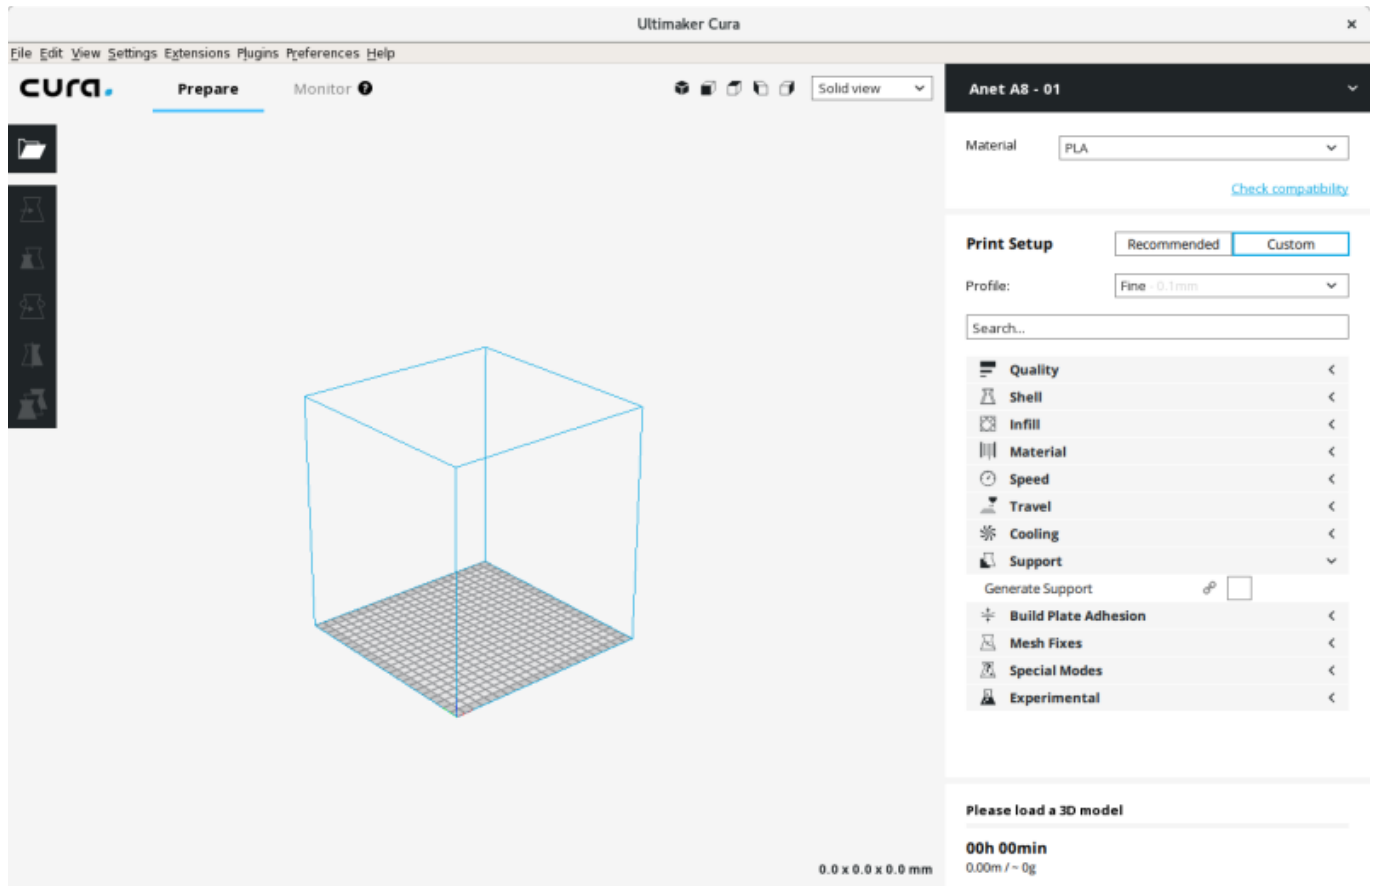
Ultimaker Cura
×
File Edit View Settings Extensions Plugins Preferences Help
cura.
Prepare
Monitor
Solid view
Anet A8 - 01
Material
PLA
Check compatibility
Print Setup
Recommended
Custom
Profile:
Fine - 0.1mm
Search...
Quality
Shell
Infill
Material
Speed
Travel
Cooling
Support
Generate Support
Build Plate Adhesion
Mesh Fixes
Special Modes
Experimental
0.0 x 0.0 x 0.0 mm
Please load a 3D model
00h 00min
0.00m / ~ 0g